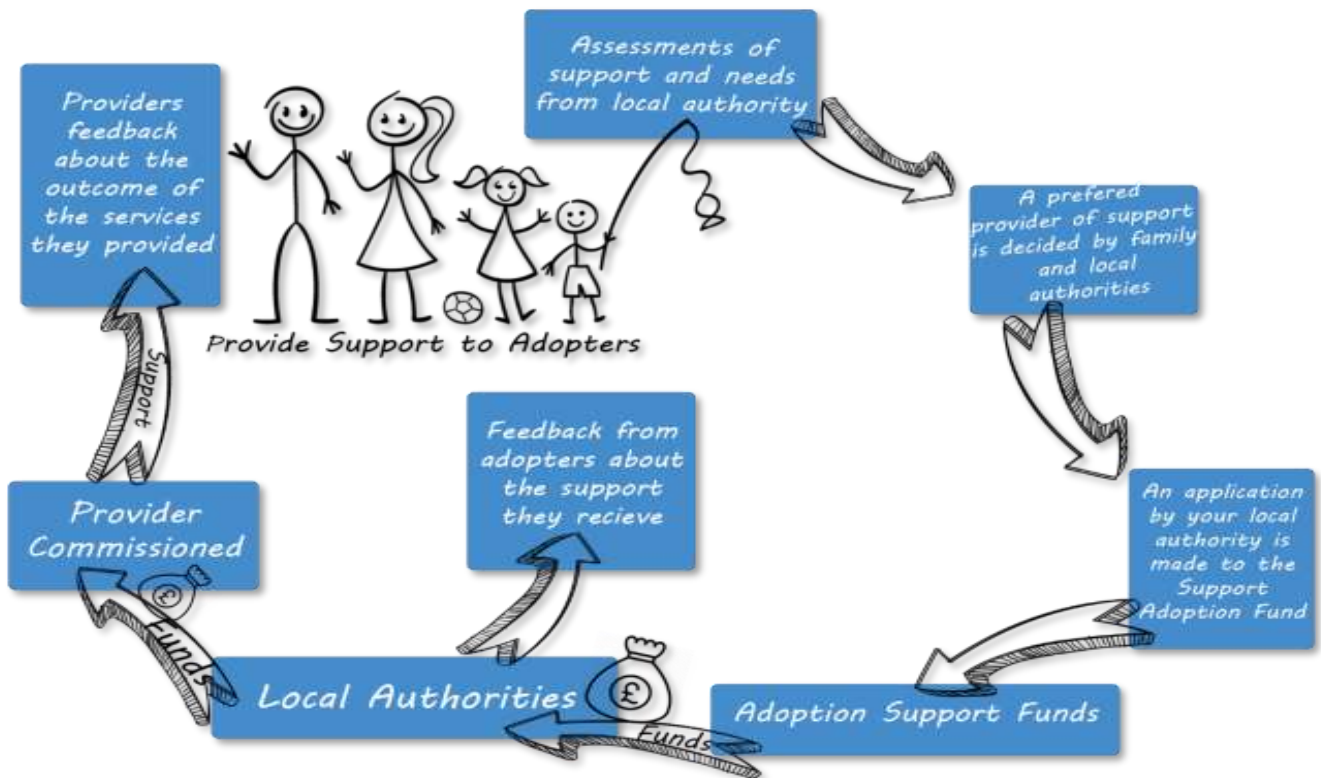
Assessments of support and needs from local authority

A prefered provider of support is decided by family and local authorities

An application by your local authority is made to the Support Adoption Fund

Adoption Support Funds

Funds

£

Local Authorities

Feedback from adopters about the support they recieve

Funds

£

Provider Commissioned

Support

Providers feedback about the outcome of the services they provided

Provide Support to Adopters